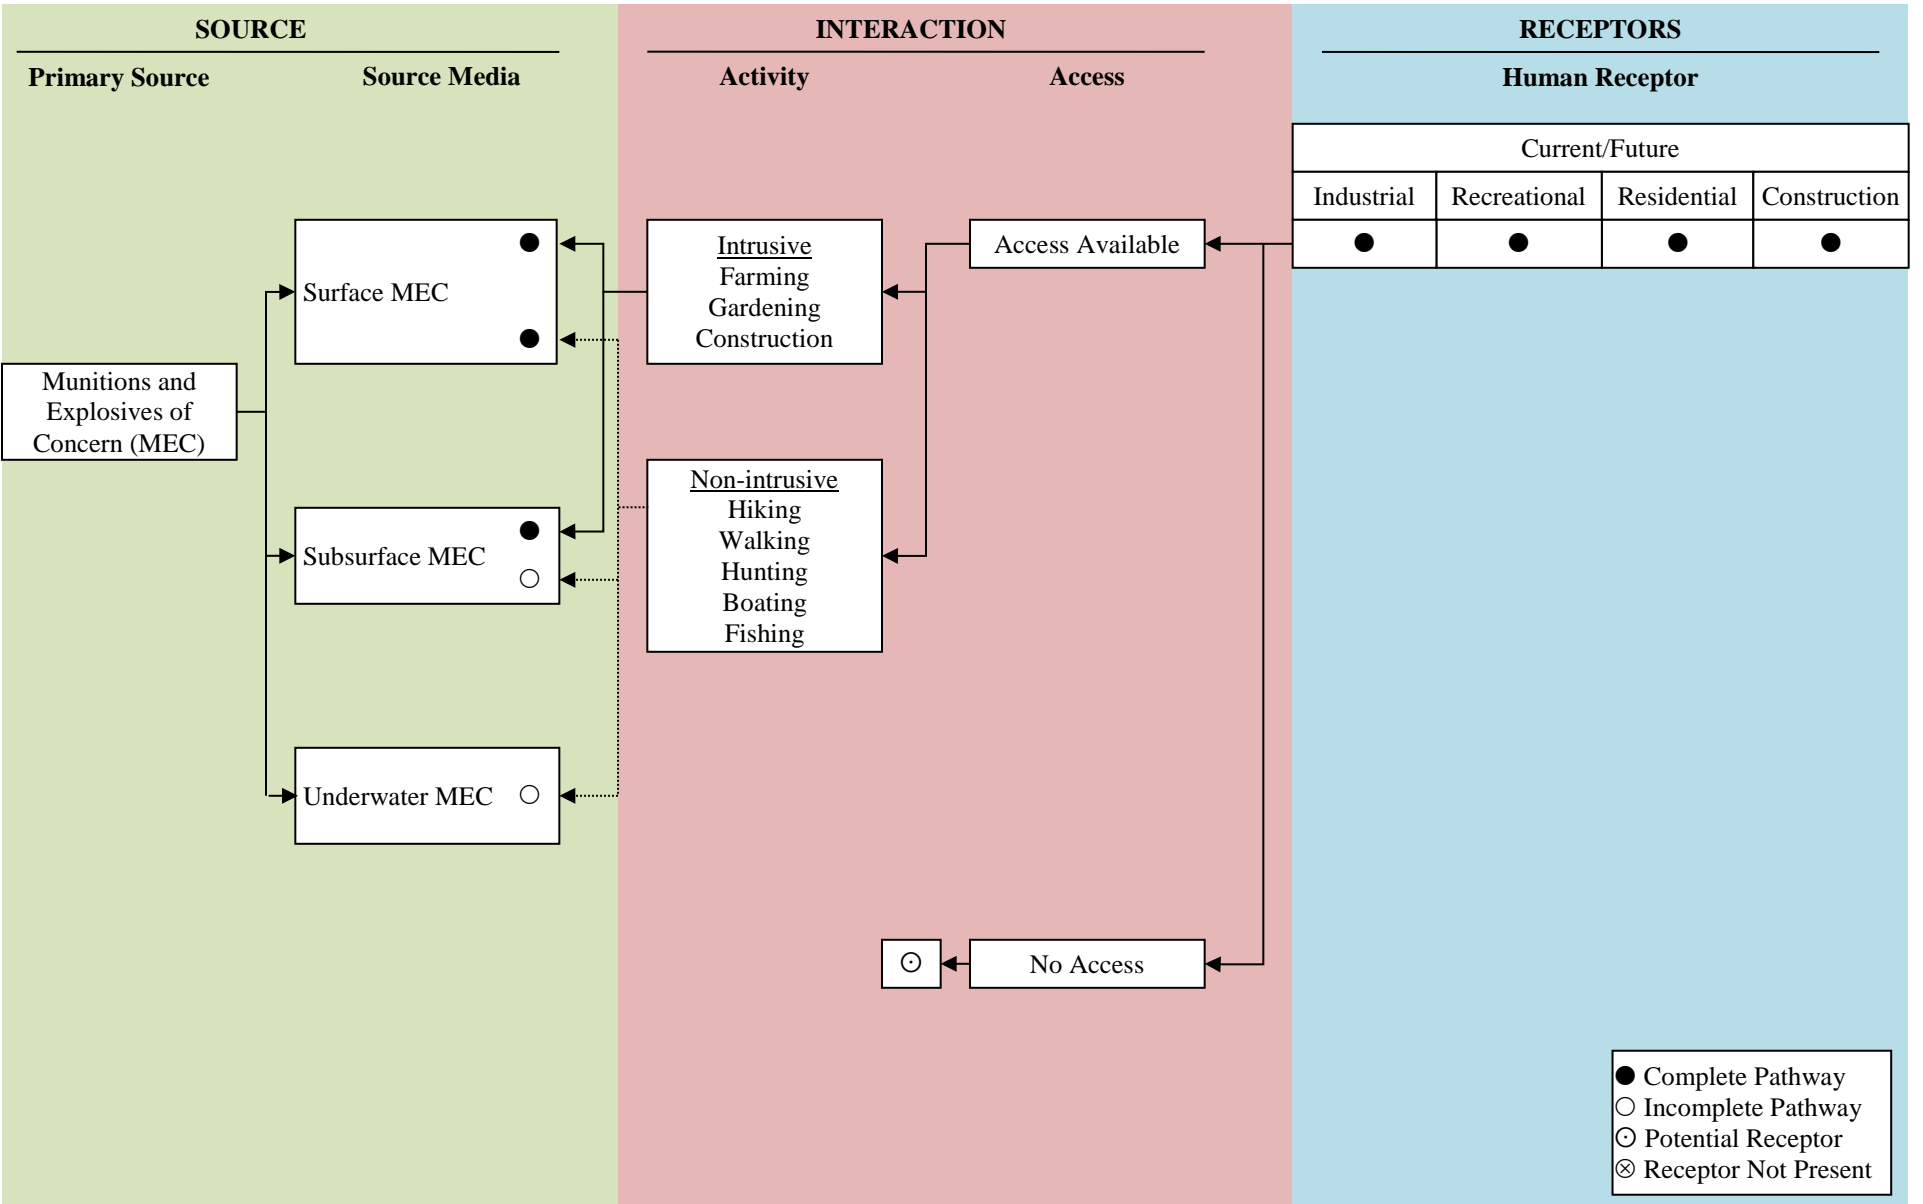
SOURCE

Primary Source

Source Media

INTERACTION

Activity

Access

RECEPTORS

Human Receptor

| Current/Future | | | |
|---|---|---|---|
| Industrial | Recreational | Residential | Construction |
| ● | ● | ● | ● |

Munitions and Explosives of Concern (MEC)

Surface MEC ● ●

Subsurface MEC ● ○

Underwater MEC ○

Intrusive
Farming
Gardening
Construction

Non-intrusive
Hiking
Walking
Hunting
Boating
Fishing

Access Available

⊙ No Access

● Complete Pathway
○ Incomplete Pathway
⊙ Potential Receptor
⊗ Receptor Not Present